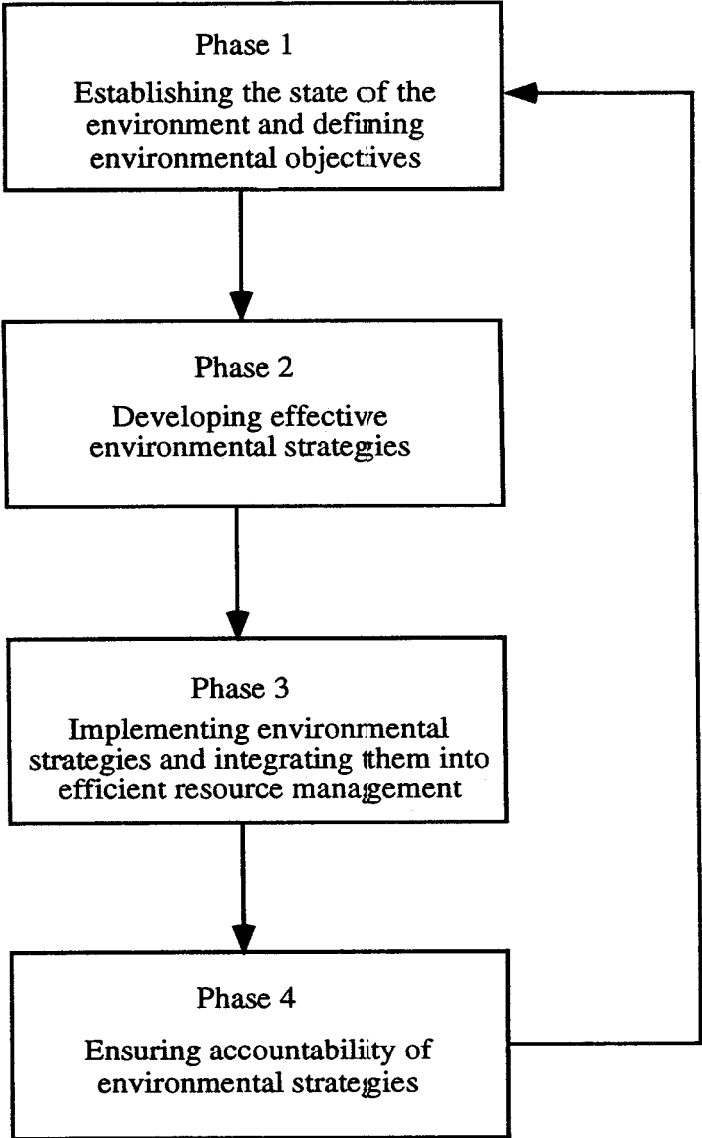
Phase 1

Establishing the state of the environment and defining environmental objectives

Phase 2

Developing effective environmental strategies

Phase 3

Implementing environmental strategies and integrating them into efficient resource management

Phase 4

Ensuring accountability of environmental strategies